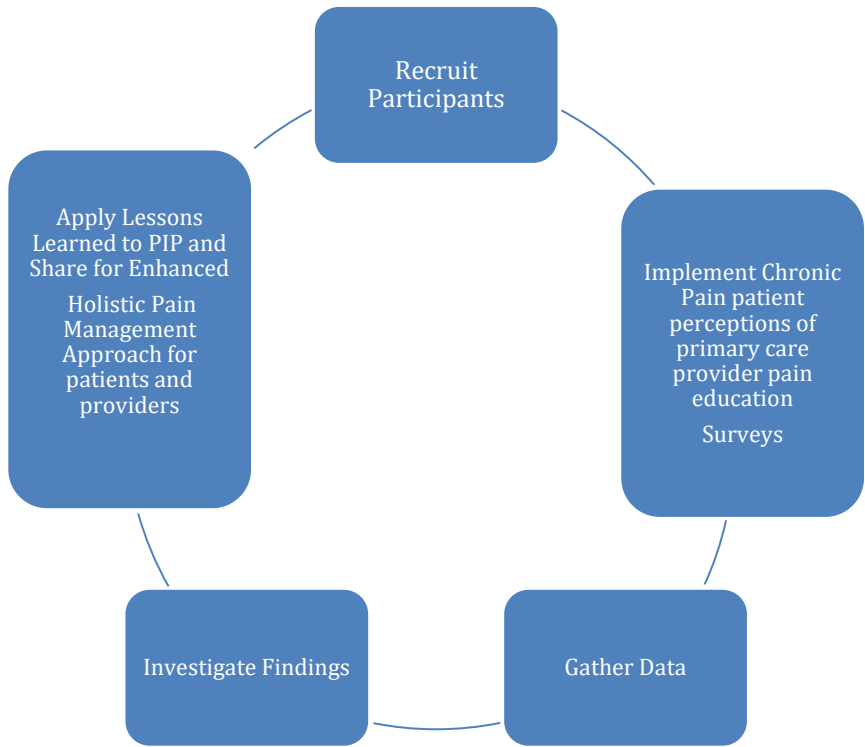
Recruit Participants

Implement Chronic Pain patient perceptions of primary care provider pain education

Surveys

Gather Data

Investigate Findings

Apply Lessons Learned to PIP and Share for Enhanced

Holistic Pain Management Approach for patients and providers